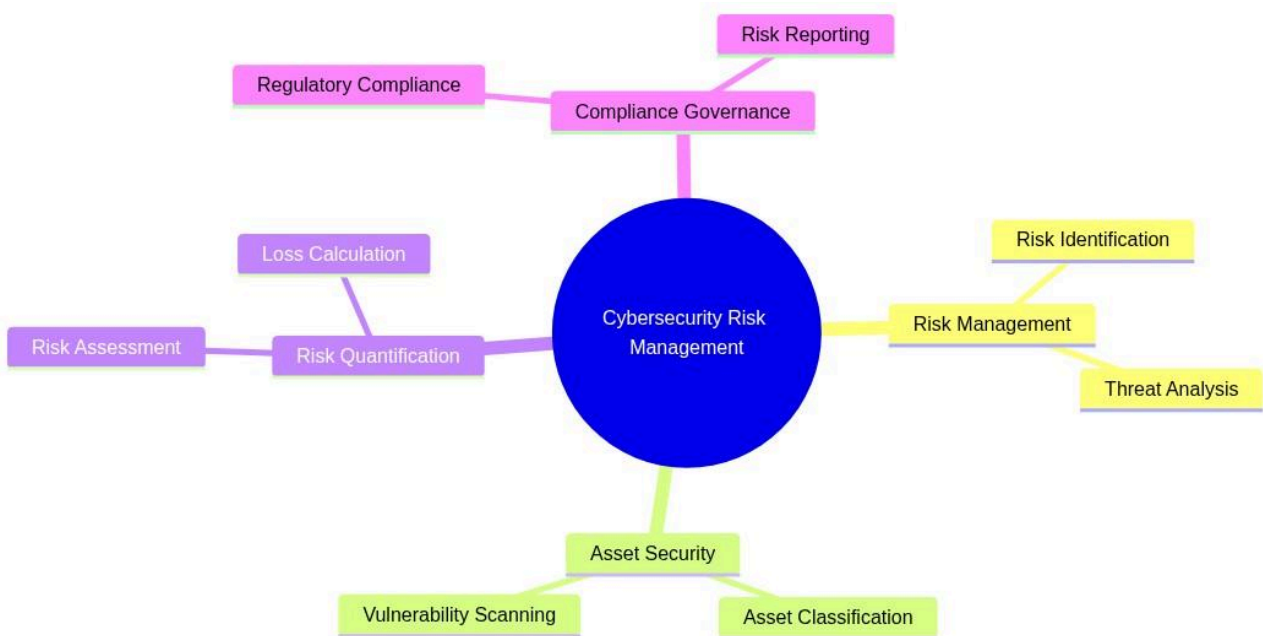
Cybersecurity Risk Management

Compliance Governance

Risk Reporting

Regulatory Compliance

Risk Management

Risk Identification

Threat Analysis

Asset Security

Vulnerability Scanning

Asset Classification

Risk Quantification

Loss Calculation

Risk Assessment